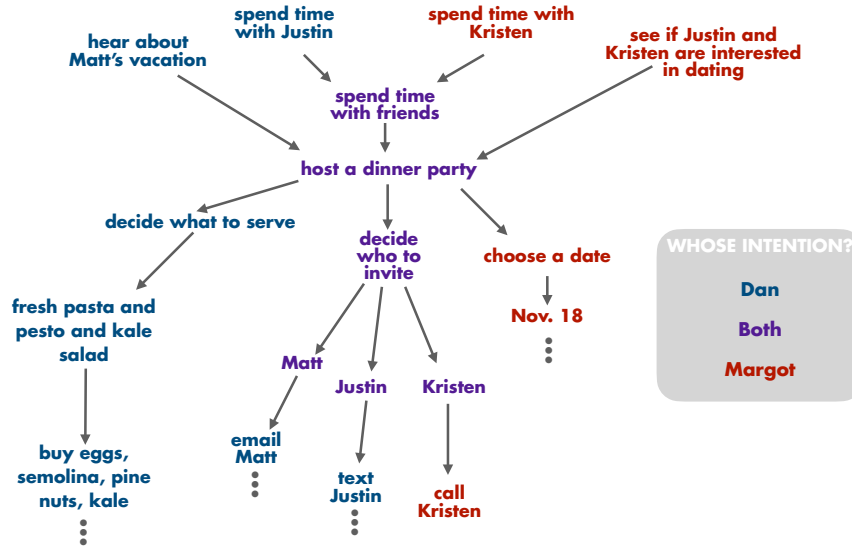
spend time with Justin

spend time with Kristen

hear about Matt's vacation

see if Justin and Kristen are interested in dating

spend time with friends

host a dinner party

decide what to serve

decide who to invite

choose a date

Nov. 18

⋮

fresh pasta and pesto and kale salad

buy eggs, semolina, pine nuts, kale

⋮

Matt

Justin

Kristen

email Matt

⋮

text Justin

⋮

call Kristen

WHOSE INTENTION?

Dan

Both

Margot